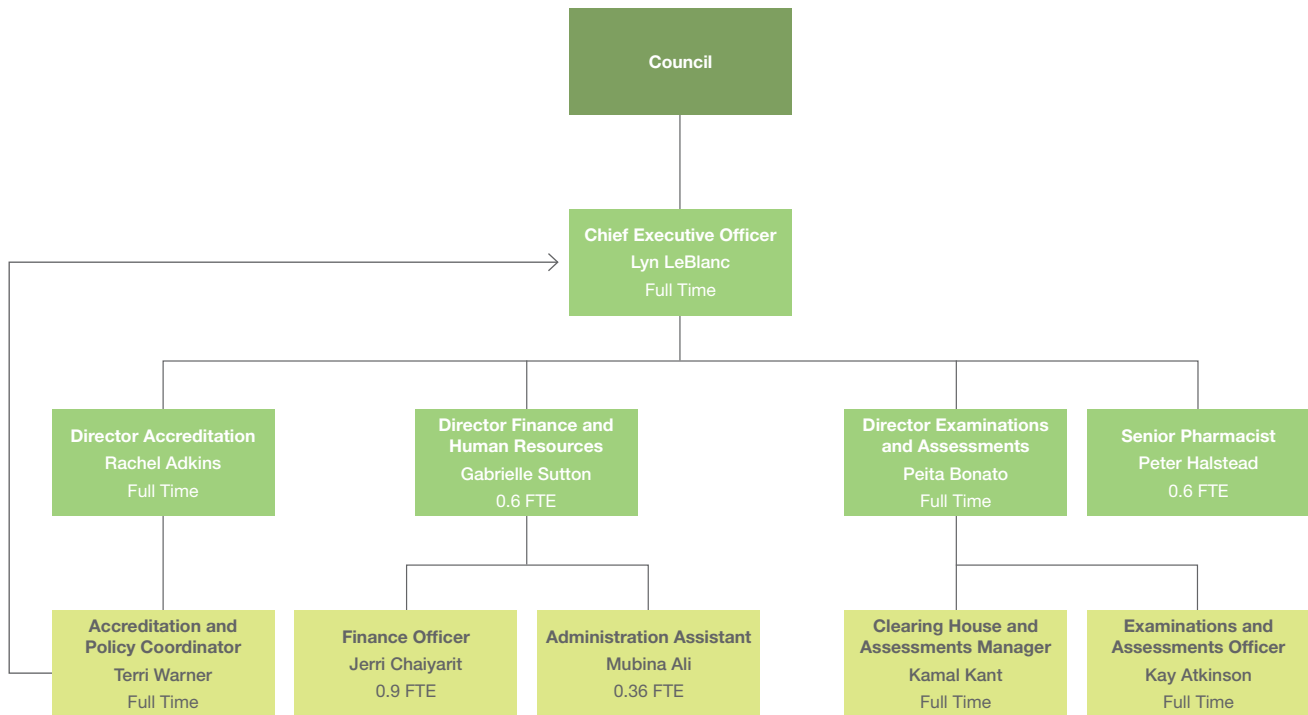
Council

Chief Executive Officer
Lyn LeBlanc
Full Time

Director Accreditation
Rachel Adkins
Full Time

Director Finance and Human Resources
Gabrielle Sutton
0.6 FTE

Director Examinations and Assessments
Peita Bonato
Full Time

Senior Pharmacist
Peter Halstead
0.6 FTE

Accreditation and Policy Coordinator
Terri Warner
Full Time

Finance Officer
Jerri Chaiyarit
0.9 FTE

Administration Assistant
Mubina Ali
0.36 FTE

Clearing House and Assessments Manager
Kamal Kant
Full Time

Examinations and Assessments Officer
Kay Atkinson
Full Time